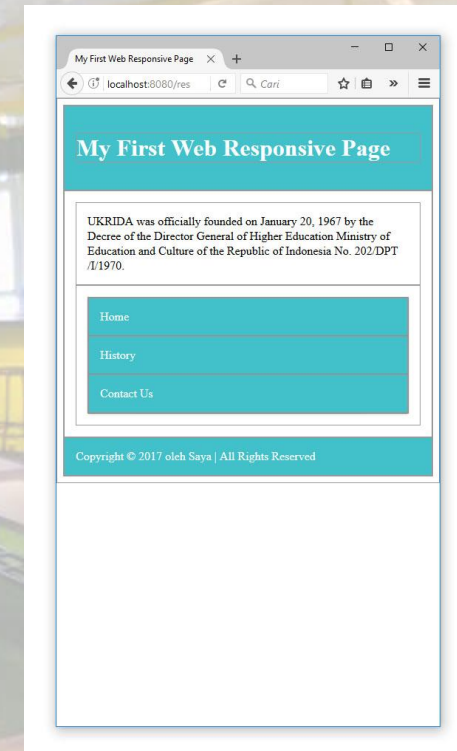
My First Web Responsive Page ×

+

localhost:8080/res

Cari

My First Web Responsive Page

UKRIDA was officially founded on January 20, 1967 by the Decree of the Director General of Higher Education Ministry of Education and Culture of the Republic of Indonesia No. 202/DPT /I/1970.

Home

History

Contact Us

Copyright © 2017 oleh Saya | All Rights Reserved